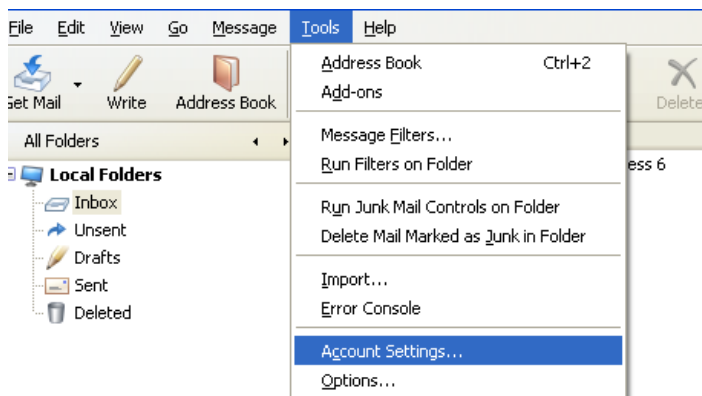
File Edit View Go Message Tools Help

Get Mail Write Address Book Delete

All Folders

Local Folders
Inbox
Unsent
Drafts
Sent
Deleted

ess 6

Address Book Ctrl+2
Add-ons
Message Filters...
Run Filters on Folder
Run Junk Mail Controls on Folder
Delete Mail Marked as Junk in Folder
Import...
Error Console
Account Settings...
Options...